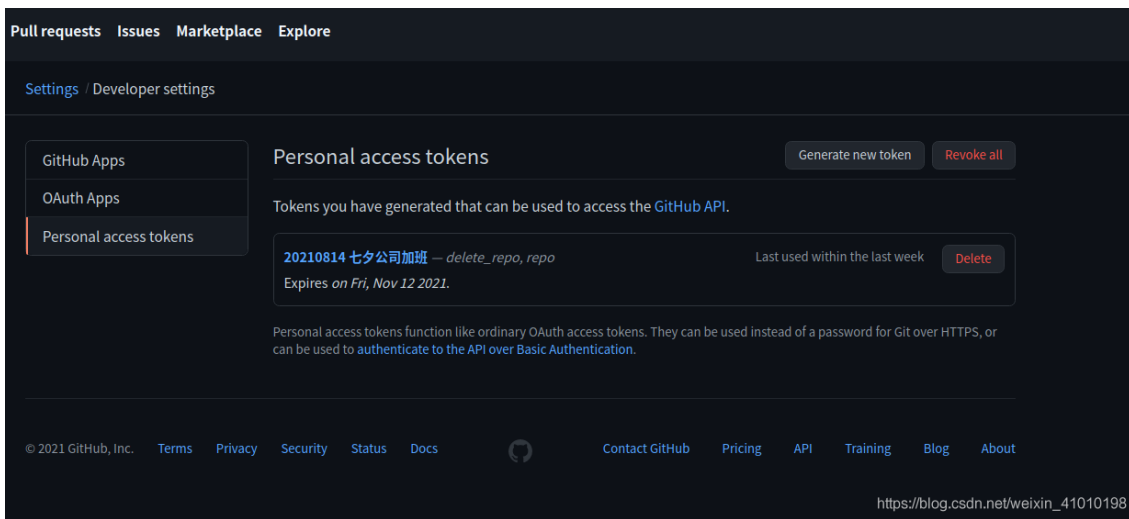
Pull requests Issues Marketplace Explore

Settings / Developer settings

GitHub Apps
OAuth Apps
Personal access tokens

Personal access tokens

Generate new token Revoke all

Tokens you have generated that can be used to access the GitHub API.

20210814 七夕公司加班 — delete_repo, repo
Last used within the last week
Delete
Expires on Fri, Nov 12 2021.

Personal access tokens function like ordinary OAuth access tokens. They can be used instead of a password for Git over HTTPS, or can be used to authenticate to the API over Basic Authentication.

© 2021 GitHub, Inc. Terms Privacy Security Status Docs Contact GitHub Pricing API Training Blog About

https://blog.csdn.net/weixin_41010198